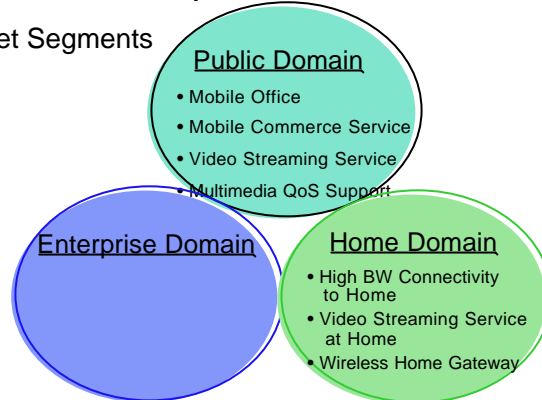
et Segments

Public Domain

• Mobile Office
• Mobile Commerce Service
• Video Streaming Service
• Multimedia QoS Support

Enterprise Domain

Home Domain

• High BW Connectivity to Home
• Video Streaming Service at Home
• Wireless Home Gateway